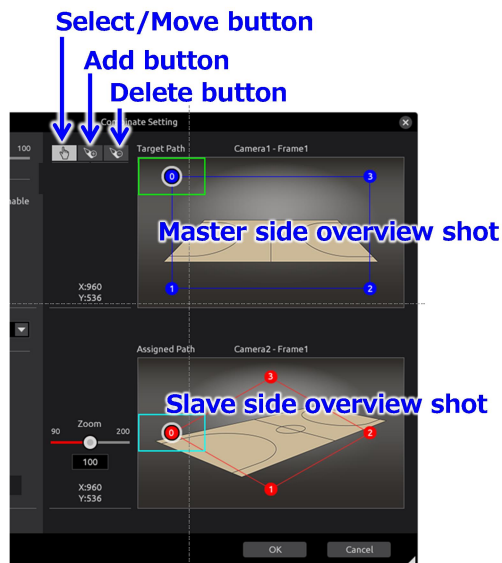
Select/Move button
Add button
Delete button

Coordinate Setting

100

nable

Target Path
Camera1 - Frame1

0
3
1
2

Master side overview shot

X:960
Y:536

Assigned Path
Camera2 - Frame1

3
0
2
1

Slave side overview shot

Zoom
90
200
100

X:960
Y:536

OK
Cancel